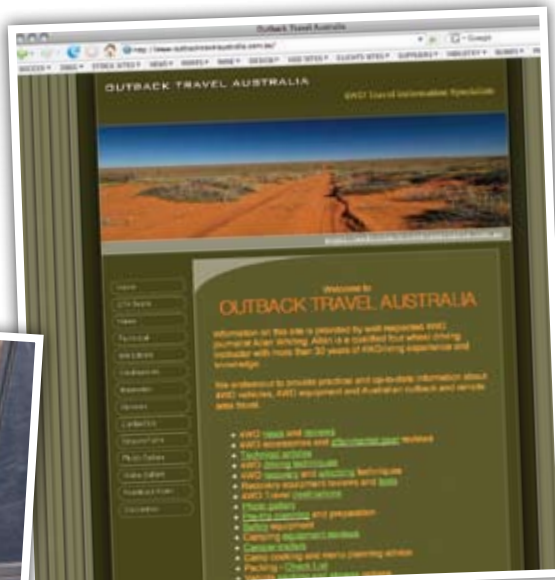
Outback Travel Australia

http://www.outbacktravelaustralia.com.au/

OUTBACK TRAVEL AUSTRALIA

4WD Travel Information Specialists

Welcome to

OUTBACK TRAVEL AUSTRALIA

Information on this site is provided by well respected 4WD journalist Allan Whiting. Allan is a qualified four wheel driving instructor with more than 30 years of 4WDriving experience and knowledge.

We endeavour to provide practical and up-to-date information about 4WD vehicles, 4WD equipment and Australian outback and remote area travel.

4WD news and reviews
4WD accessories and aftermarket gear reviews
Technical articles
4WD driving techniques
4WD recovery and winching techniques
Recovery equipment reviews and tests
4WD Travel destinations
Photo gallery
Trip planning and preparation
Safety equipment
Camping equipment reviews
Camper trailers
Camp cooking and menu planning advice
Packing - Check List

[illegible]